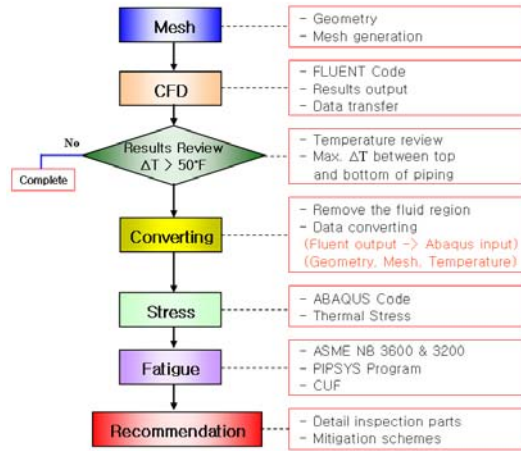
Mesh

- Geometry
- Mesh generation

CFD

- FLUENT Code
- Results output
- Data transfer

No

Complete

Results Review
$\Delta T > 50°F$

- Temperature review
- Max. $\Delta T$ between top and bottom of piping

Converting

- Remove the fluid region
- Data converting
(Fluent output -> Abaqus input)
(Geometry, Mesh, Temperature)

Stress

- ABAQUS Code
- Thermal Stress

Fatigue

- ASME NB 3600 & 3200
- PIPSYS Program
- CUF

Recommendation

- Detail inspection parts
- Mitigation schemes